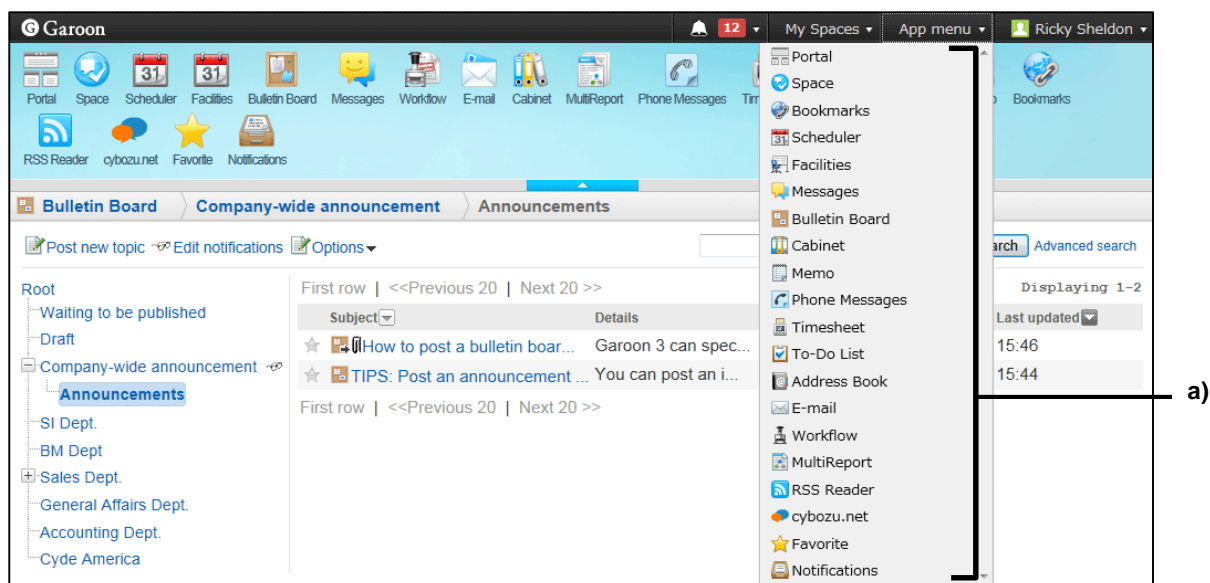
Garoon 12 My Spaces App menu Ricky Sheldon

Portal Space Scheduler Facilities Bulletin Board Messages Workflow E-mail Cabinet MultiReport Phone Messages Tim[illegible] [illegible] Bookmarks

RSS Reader cybozu.net Favorite Notifications

Bulletin Board Company-wide announcement Announcements

Post new topic Edit notifications Options

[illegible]arch Advanced search

Root
Waiting to be published
Draft
Company-wide announcement
Announcements
SI Dept.
BM Dept
Sales Dept.
General Affairs Dept.
Accounting Dept.
Cyde America

First row | <<Previous 20 | Next 20 >>

Displaying 1-2

| Subject | Details | Last updated |
|---|---|---|
| How to post a bulletin boar... | Garoon 3 can spec... | 15:46 |
| TIPS: Post an announcement ... | You can post an i... | 15:44 |

First row | <<Previous 20 | Next 20 >>

Portal
Space
Bookmarks
Scheduler
Facilities
Messages
Bulletin Board
Cabinet
Memo
Phone Messages
Timesheet
To-Do List
Address Book
E-mail
Workflow
MultiReport
RSS Reader
cybozu.net
Favorite
Notifications

a)